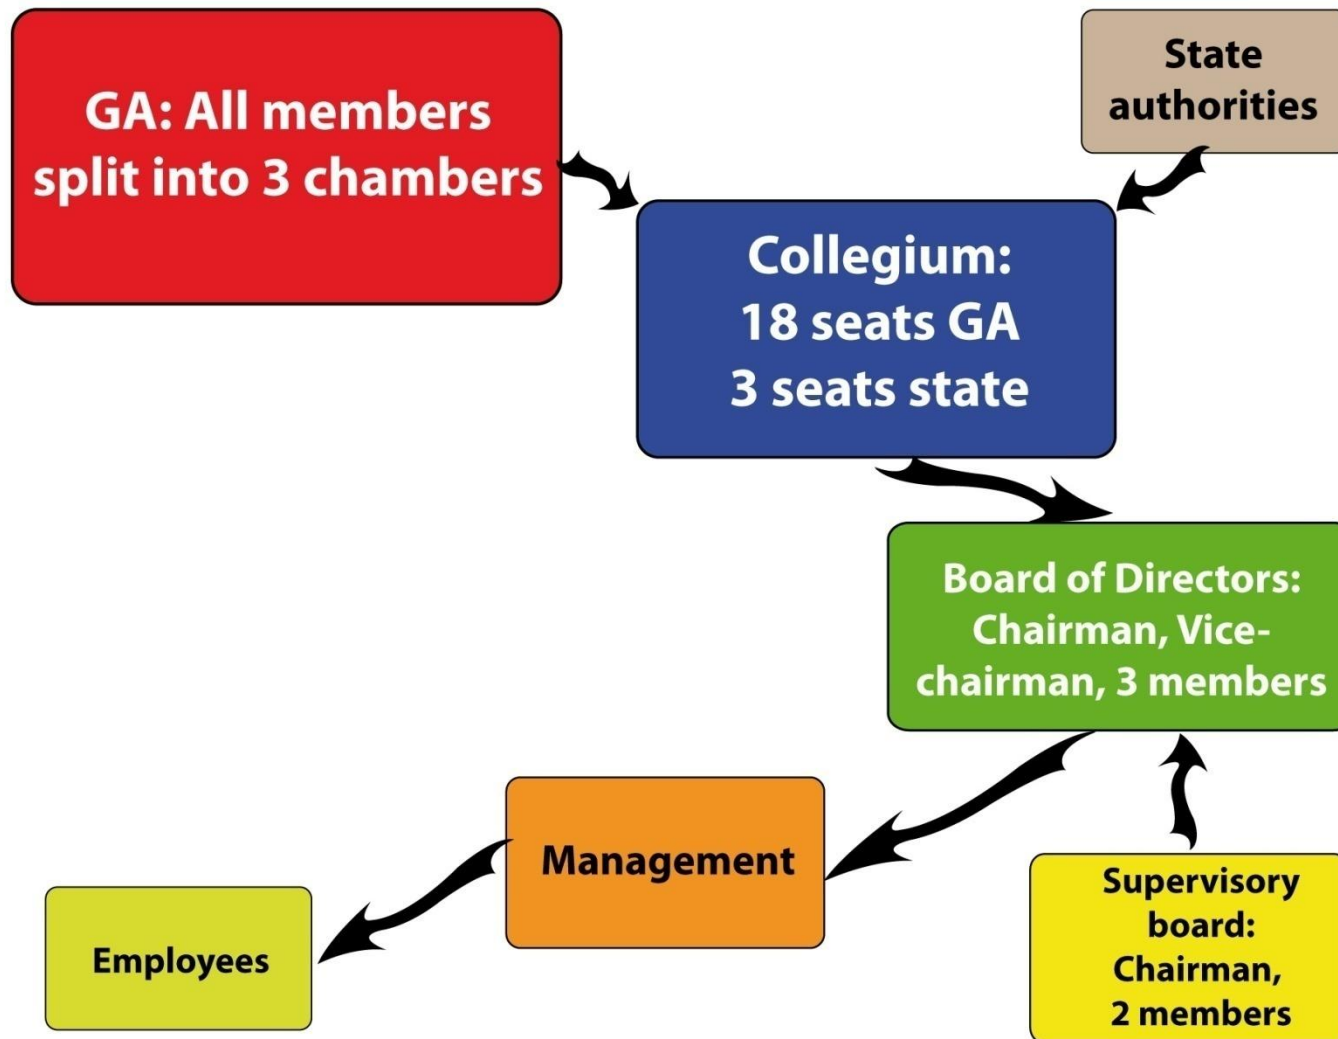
GA: All members split into 3 chambers

State authorities

Collegium:
18 seats GA
3 seats state

Board of Directors: Chairman, Vice-chairman, 3 members

Management

Employees

Supervisory board: Chairman, 2 members